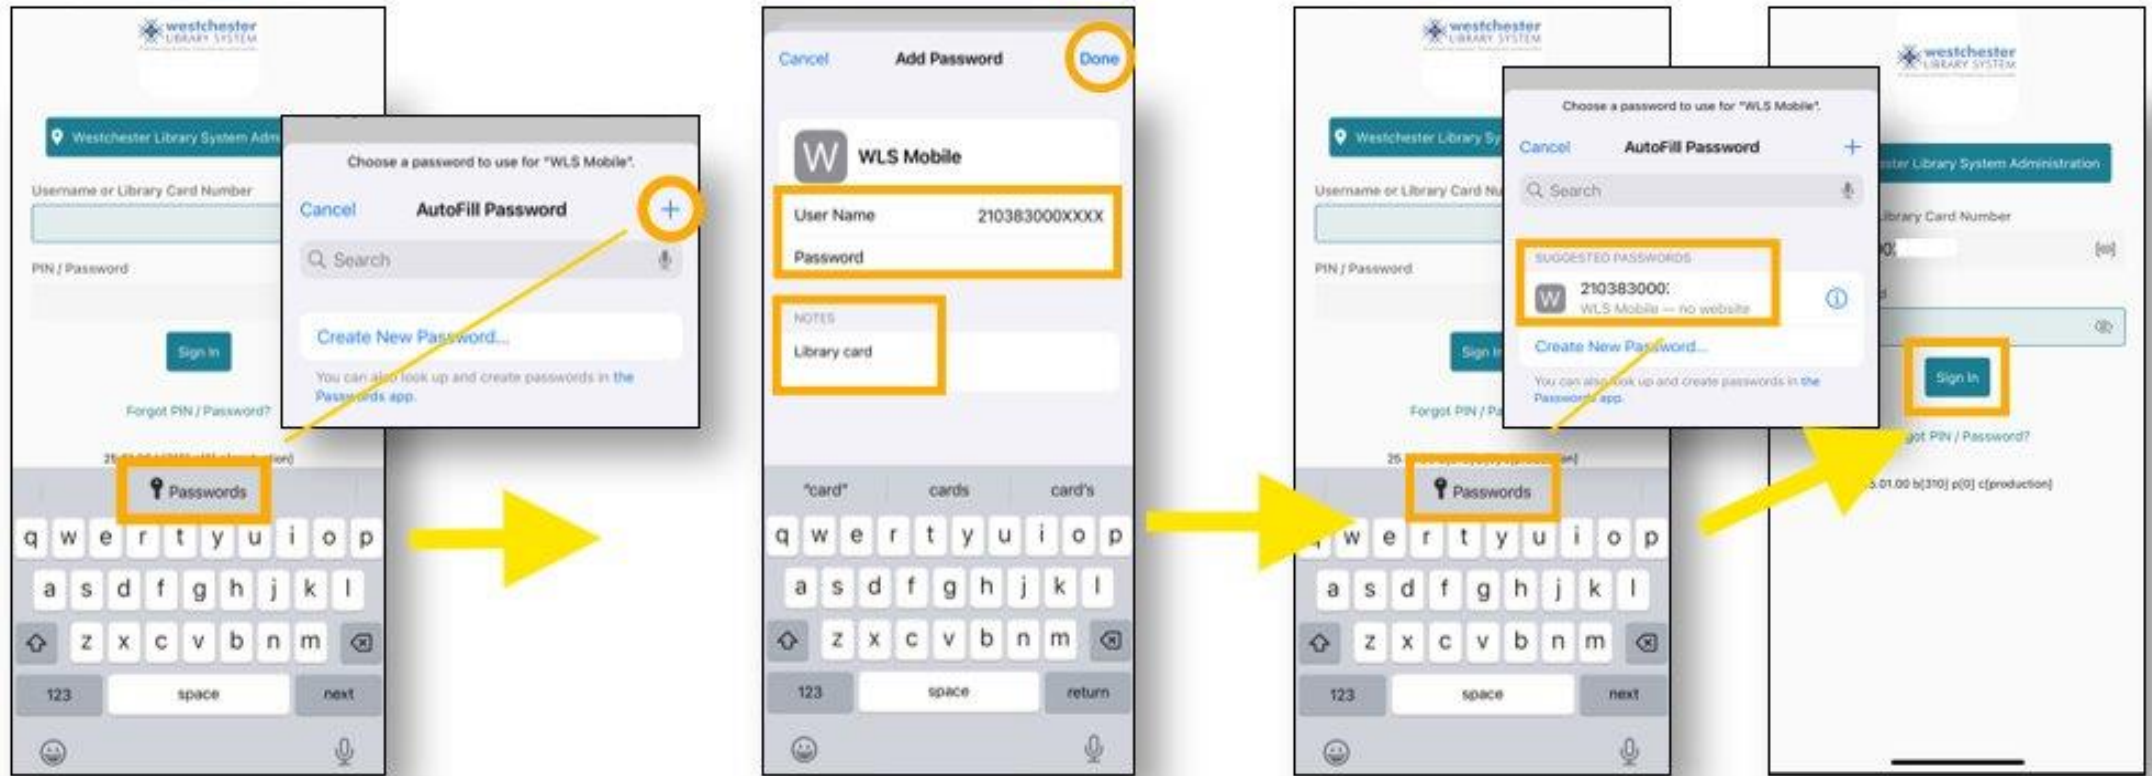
westchester LIBRARY SYSTEM

Westchester Library System Adm

Username or Library Card Number

PIN / Password

Sign In

Forgot PIN / Password?

Choose a password to use for "WLS Mobile".

Cancel AutoFill Password +

Search

Create New Password...

You can also look up and create passwords in the Passwords app.

Passwords

q w e r t y u i o p
a s d f g h j k l
z x c v b n m
123 space next

Cancel Add Password Done

W WLS Mobile

User Name 210383000XXXX
Password

NOTES
Library card

"card" cards card's

q w e r t y u i o p
a s d f g h j k l
z x c v b n m
123 space return

westchester LIBRARY SYSTEM

Westchester Library Sy

Username or Library Card Nu

PIN / Password

Sign In

Forgot PIN / Pa

Choose a password to use for "WLS Mobile".

Cancel AutoFill Password +

Search

SUGGESTED PASSWORDS
W 210383000
WLS Mobile — no website

Create New Password...

You can also look up and create passwords in the Passwords app.

Passwords

q w e r t y u i o p
a s d f g h j k l
z x c v b n m
123 space next

westchester LIBRARY SYSTEM

ster Library System Administration

ibrary Card Number

Sign In

got PIN / Password?

5.01.00 b[310] p[0] c[production]